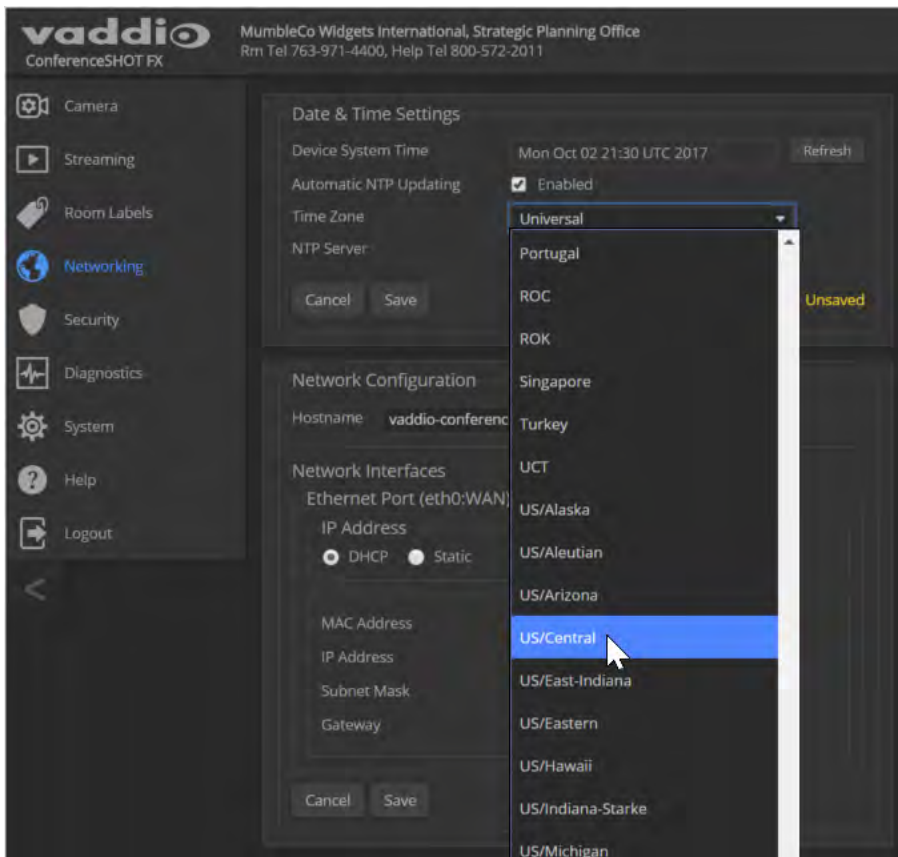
vaddio
ConferenceSHOT FX

MumbleCo Widgets International, Strategic Planning Office
Rm Tel 763-971-4400, Help Tel 800-572-2011

Camera
Streaming
Room Labels
Networking
Security
Diagnostics
System
Help
Logout
<

Date & Time Settings
Device System Time
Mon Oct 02 21:30 UTC 2017
Refresh
Automatic NTP Updating
Enabled
Time Zone
Universal
NTP Server
Cancel
Save
Unsaved

Portugal
ROC
ROK
Singapore
Turkey
UCT
US/Alaska
US/Aleutian
US/Arizona
US/Central
US/East-Indiana
US/Eastern
US/Hawaii
US/Indiana-Starke
US/Michigan

Network Configuration
Hostname
vaddio-conferenc
Network Interfaces
Ethernet Port (eth0:WAN)
IP Address
DHCP
Static
MAC Address
IP Address
Subnet Mask
Gateway
Cancel
Save